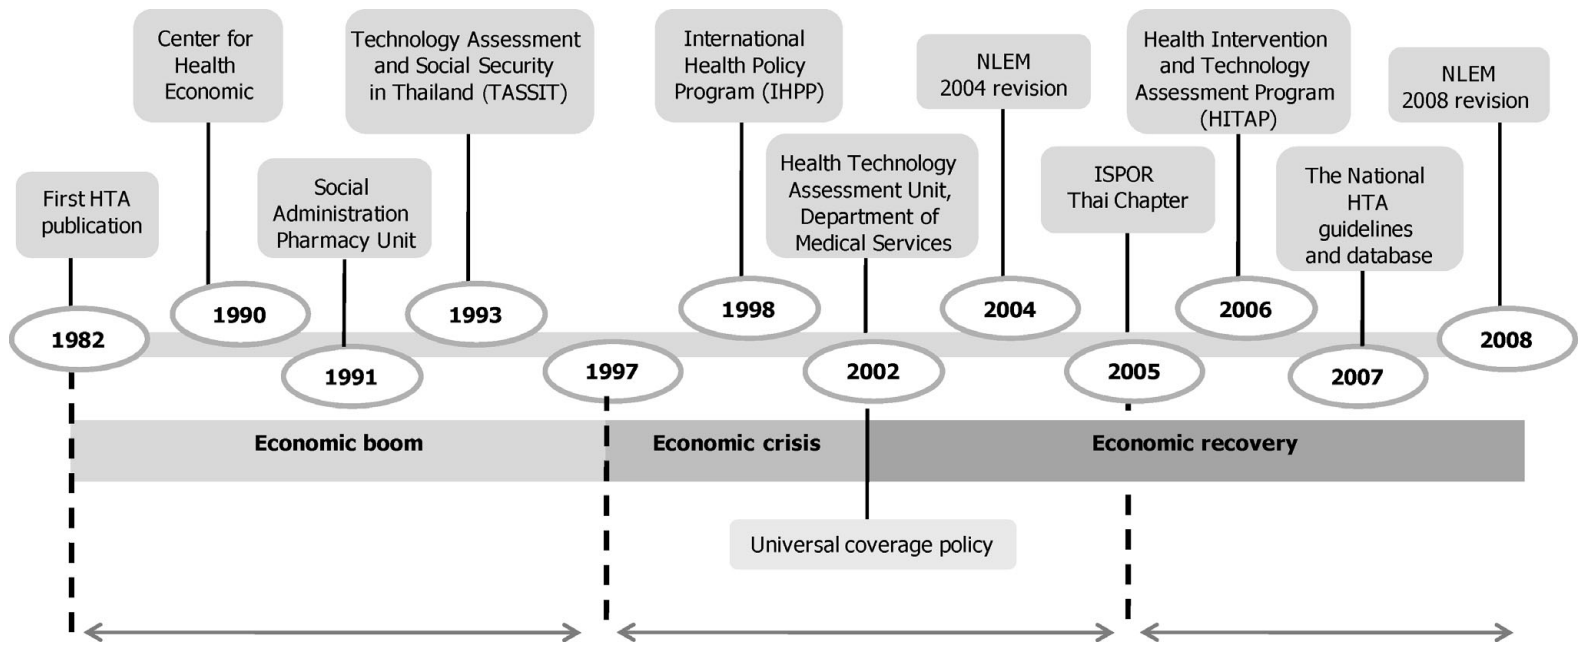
Center for Health Economic

Technology Assessment and Social Security in Thailand (TASSIT)

International Health Policy Program (IHPP)

NLEM 2004 revision

Health Intervention and Technology Assessment Program (HITAP)

NLEM 2008 revision

First HTA publication

Social Administration Pharmacy Unit

Health Technology Assessment Unit, Department of Medical Services

ISPOR Thai Chapter

The National HTA guidelines and database

1990

1993

1998

2004

2006

1982

2008

1991

1997

2002

2005

2007

Economic boom

Economic crisis

Economic recovery

Universal coverage policy